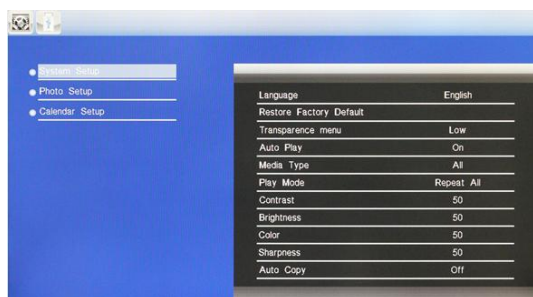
System Setup
Photo Setup
Calendar Setup

| Language | English |
|---|---|
| Restore Factory Default | |
| Transparence menu | Low |
| Auto Play | On |
| Media Type | All |
| Play Mode | Repeat All |
| Contrast | 50 |
| Brightness | 50 |
| Color | 50 |
| Sharpness | 50 |
| Auto Copy | Off |